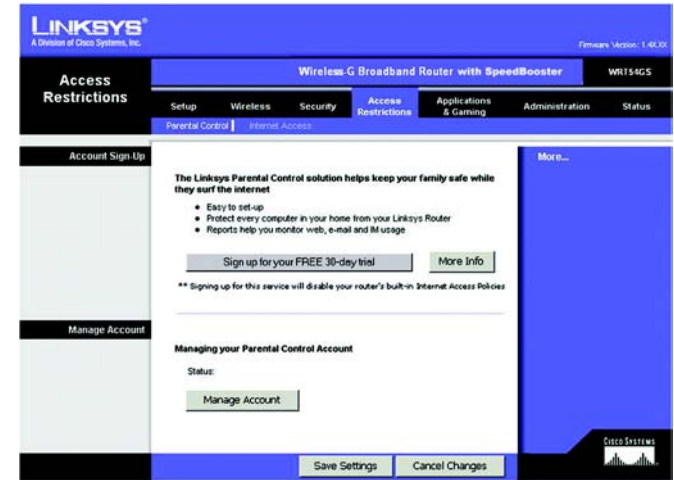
LINKSYS®
A Division of Cisco Systems, Inc.

Firmware Version: 1.4X.XX

Access Restrictions

Wireless-G Broadband Router with SpeedBooster

WRT54GS

Setup | Wireless | Security | Access Restrictions | Applications & Gaming | Administration | Status

Parental Control | Internet Access

Account Sign-Up

The Linksys Parental Control solution helps keep your family safe while they surf the internet

• Easy to set-up
• Protect every computer in your home from your Linksys Router
• Reports help you monitor web, e-mail and IM usage

Sign up for your FREE 30-day trial

More Info

** Signing up for this service will disable your router's built-in Internet Access Policies

More...

Manage Account

Managing your Parental Control Account

Status:

Manage Account

Cisco Systems

Save Settings

Cancel Changes